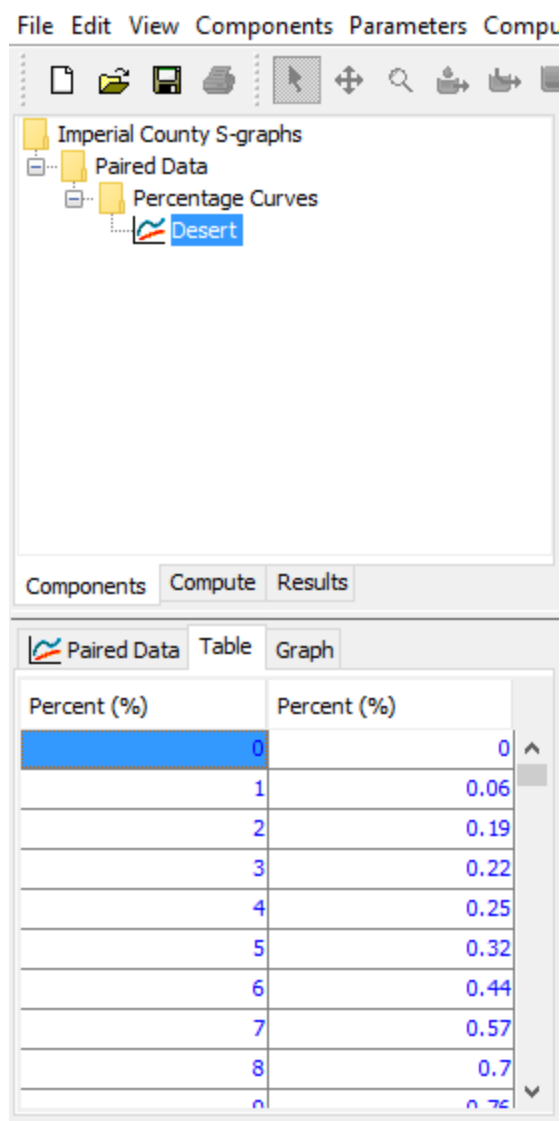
File Edit View Components Parameters Compu

Imperial County S-graphs
Paired Data
Percentage Curves
Desert

Components Compute Results

Paired Data Table Graph

| Percent (%) | Percent (%) |
|---|---|
| 0 | 0 |
| 1 | 0.06 |
| 2 | 0.19 |
| 3 | 0.22 |
| 4 | 0.25 |
| 5 | 0.32 |
| 6 | 0.44 |
| 7 | 0.57 |
| 8 | 0.7 |
| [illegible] | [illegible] |